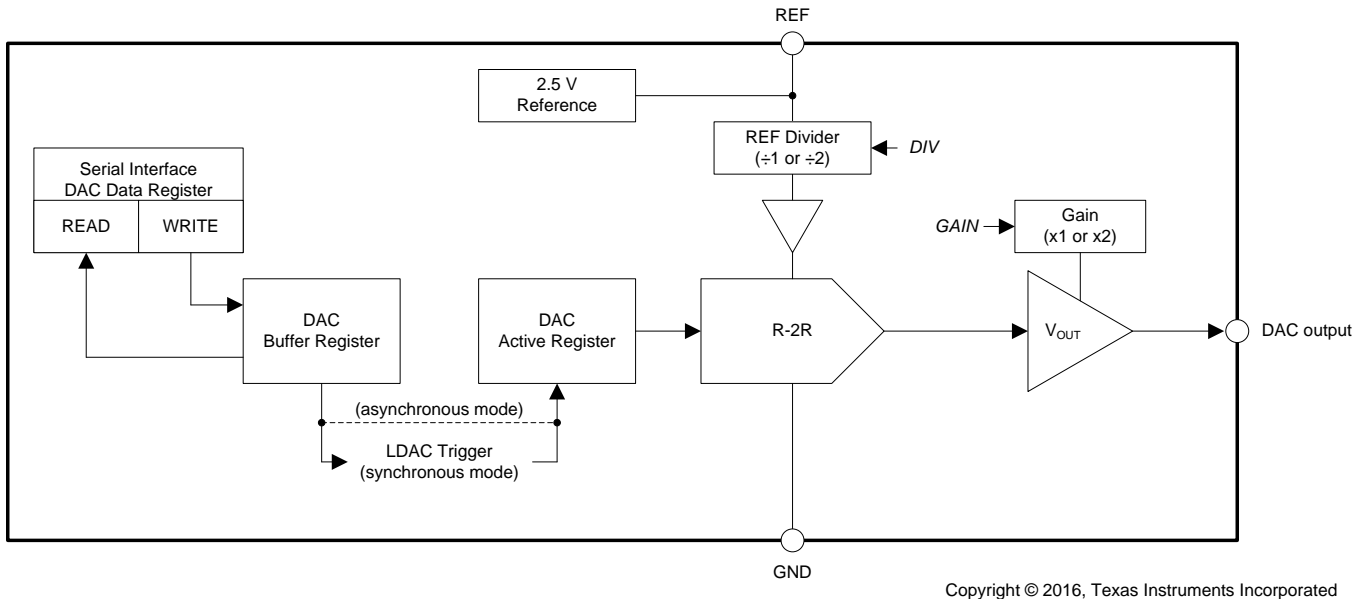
REF

2.5 V Reference

REF Divider (÷1 or ÷2)

DIV

Serial Interface DAC Data Register

READ

WRITE

GAIN

Gain (x1 or x2)

DAC Buffer Register

DAC Active Register

R-2R

$V_{OUT}$

DAC output

(asynchronous mode)

LDAC Trigger (synchronous mode)

GND

Copyright © 2016, Texas Instruments Incorporated